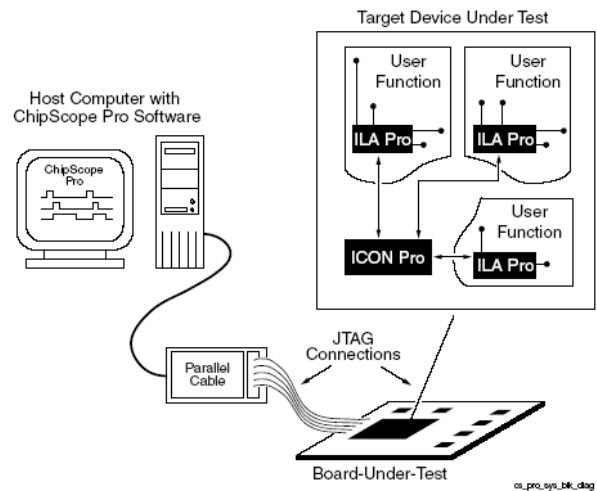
Target Device Under Test

User Function

ILA Pro

User Function

ILA Pro

Host Computer with ChipScope Pro Software

ChipScope Pro

User Function

ICON Pro

ILA Pro

JTAG Connections

Parallel Cable

Board-Under-Test

cs_pro_sys_blk_diag